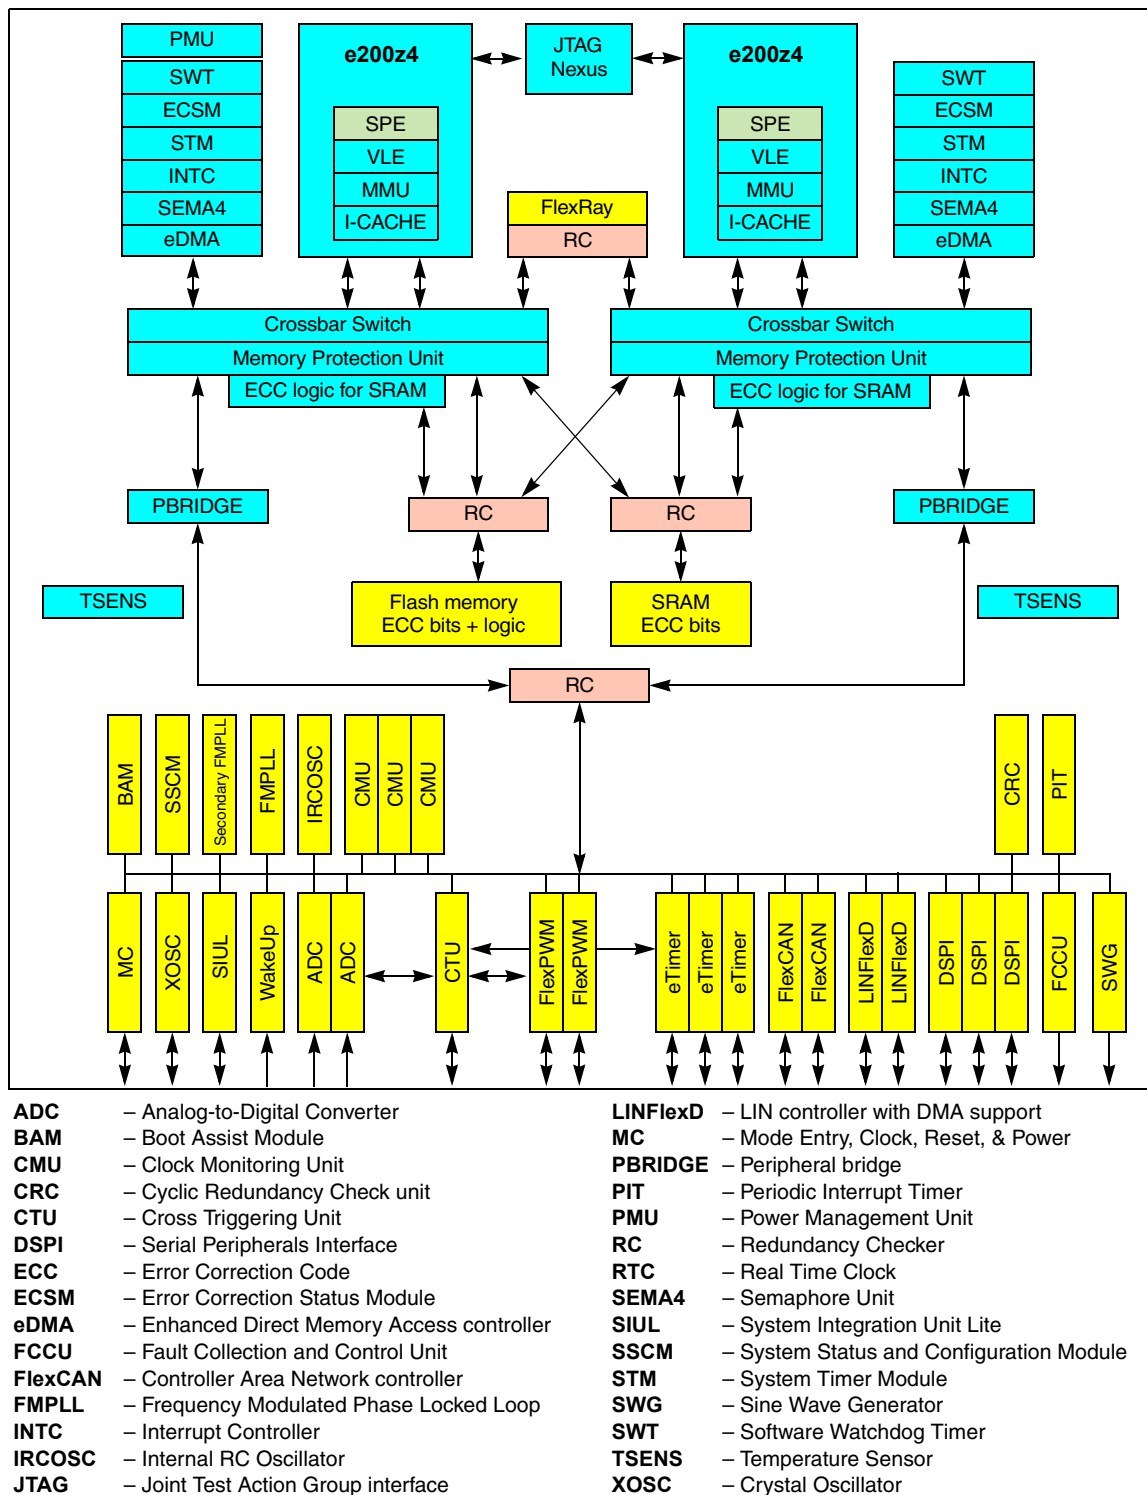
PMU
SWT
ECSM
STM
INTC
SEMA4
eDMA

e200z4
SPE
VLE
MMU
I-CACHE

JTAG
Nexus

e200z4
SPE
VLE
MMU
I-CACHE

SWT
ECSM
STM
INTC
SEMA4
eDMA

FlexRay
RC

Crossbar Switch
Memory Protection Unit
ECC logic for SRAM

Crossbar Switch
Memory Protection Unit
ECC logic for SRAM

PBRIDGE
RC
RC
PBRIDGE

TSENS
Flash memory
ECC bits + logic
SRAM
ECC bits
TSENS

RC

BAM
SSCM
Secondary FMPLL
FMPLL
IRCOSC
CMU
CMU
CMU
CRC
PIT

MC
XOSC
SIUL
WakeUp
ADC
ADC
CTU
FlexPWM
FlexPWM
eTimer
eTimer
eTimer
FlexCAN
FlexCAN
LINFlexD
LINFlexD
DSPI
DSPI
DSPI
FCCU
SWG

ADC – Analog-to-Digital Converter
BAM – Boot Assist Module
CMU – Clock Monitoring Unit
CRC – Cyclic Redundancy Check unit
CTU – Cross Triggering Unit
DSPI – Serial Peripherals Interface
ECC – Error Correction Code
ECSM – Error Correction Status Module
eDMA – Enhanced Direct Memory Access controller
FCCU – Fault Collection and Control Unit
FlexCAN – Controller Area Network controller
FMPLL – Frequency Modulated Phase Locked Loop
INTC – Interrupt Controller
IRCOSC – Internal RC Oscillator
JTAG – Joint Test Action Group interface

LINFlexD – LIN controller with DMA support
MC – Mode Entry, Clock, Reset, & Power
PBRIDGE – Peripheral bridge
PIT – Periodic Interrupt Timer
PMU – Power Management Unit
RC – Redundancy Checker
RTC – Real Time Clock
SEMA4 – Semaphore Unit
SIUL – System Integration Unit Lite
SSCM – System Status and Configuration Module
STM – System Timer Module
SWG – Sine Wave Generator
SWT – Software Watchdog Timer
TSENS – Temperature Sensor
XOSC – Crystal Oscillator